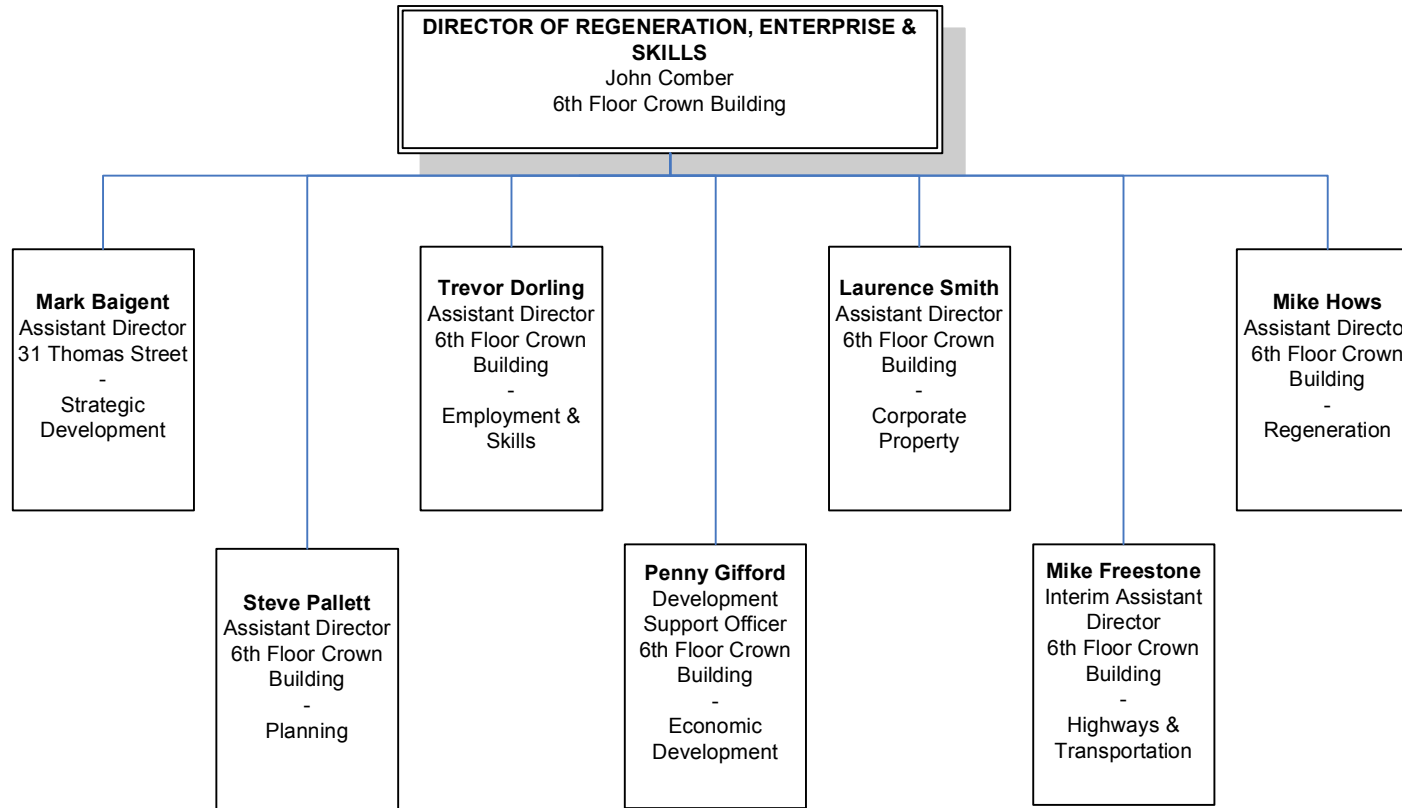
DIRECTOR OF REGENERATION, ENTERPRISE & SKILLS
John Comber
6th Floor Crown Building

Mark Baigent
Assistant Director
31 Thomas Street
-
Strategic Development

Steve Pallett
Assistant Director
6th Floor Crown Building
-
Planning

Trevor Dorling
Assistant Director
6th Floor Crown Building
-
Employment & Skills

Penny Gifford
Development Support Officer
6th Floor Crown Building
-
Economic Development

Laurence Smith
Assistant Director
6th Floor Crown Building
-
Corporate Property

Mike Freestone
Interim Assistant Director
6th Floor Crown Building
-
Highways & Transportation

Mike Hows
Assistant Directo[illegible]
6th Floor Crown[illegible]
Building
-
Regeneration